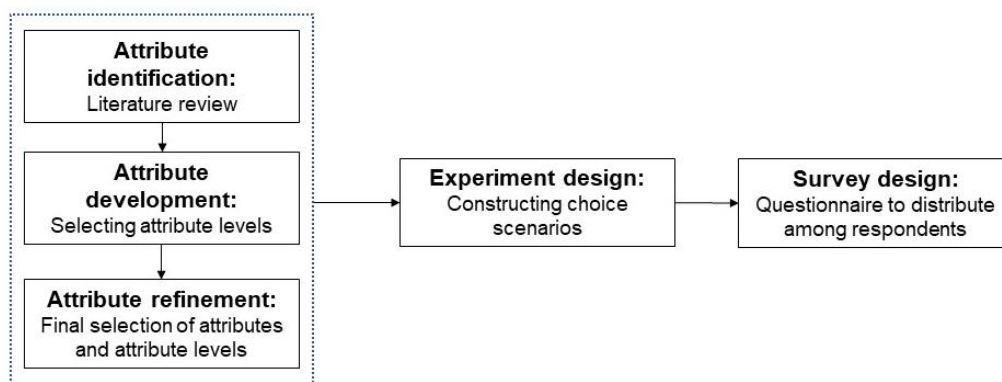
Attribute identification:
Literature review

Attribute development:
Selecting attribute levels

Attribute refinement:
Final selection of attributes and attribute levels

Experiment design:
Constructing choice scenarios

Survey design:
Questionnaire to distribute among respondents